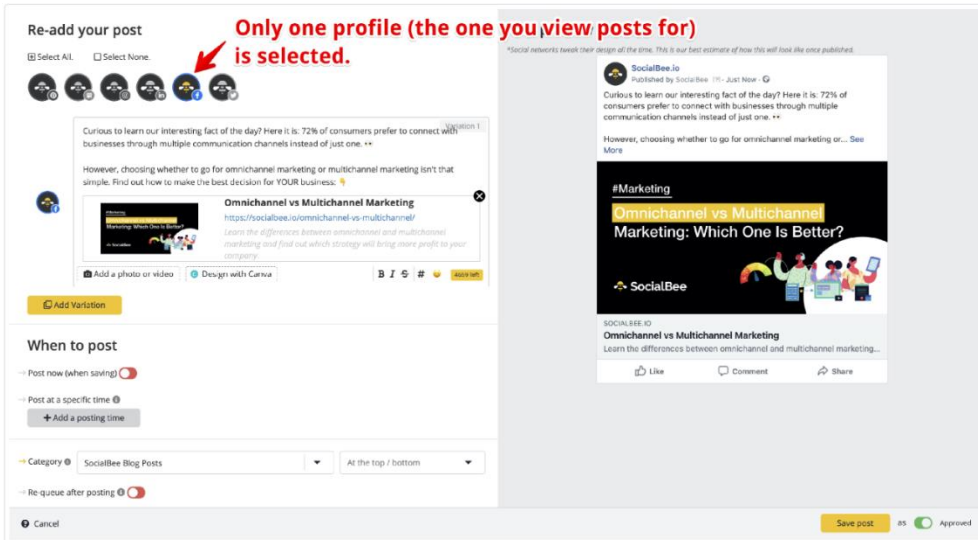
Re-add your post

Only one profile (the one you view posts for) is selected.

Select All. Select None.

*Social networks tweak their design all the time. This is our best estimate of how this will look like once published.

Variation 1

Curious to learn our interesting fact of the day? Here it is: 72% of consumers prefer to connect with businesses through multiple communication channels instead of just one. 👀

However, choosing whether to go for omnichannel marketing or multichannel marketing isn't that simple. Find out how to make the best decision for YOUR business: 👇

Omnichannel vs Multichannel Marketing
https://socialbee.io/omnichannel-vs-multichannel/
Learn the differences between omnichannel and multichannel marketing and find out which strategy will bring more profit to your company.

Add a photo or video Design with Canva B I S # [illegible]

Add Variation

When to post

Post now (when saving)

Post at a specific time

+ Add a posting time

Category SocialBee Blog Posts At the top / bottom

Re-queue after posting

Cancel

SocialBee.io
Published by SocialBee · Just Now ·

Curious to learn our interesting fact of the day? Here it is: 72% of consumers prefer to connect with businesses through multiple communication channels instead of just one. 👀

However, choosing whether to go for omnichannel marketing or... See More

#Marketing
Omnichannel vs Multichannel Marketing: Which One Is Better?
SocialBee

SOCIALBEE.IO
Omnichannel vs Multichannel Marketing
Learn the differences between omnichannel and multichannel marketing...

Like Comment Share

Save post as Approved